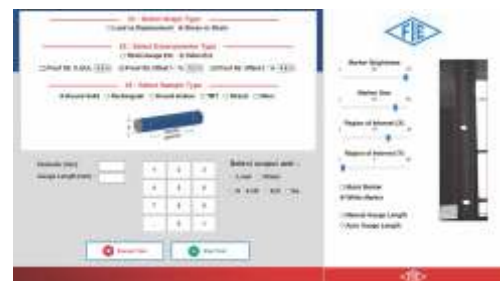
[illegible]

FIE

Marker Brightness

Marker Size

Region of Interest (1)

Region of Interest (2)

Black Marker
White Marker

Manual Gauge Length
Auto Gauge Length

Diameter (mm)
Gauge Length (mm)

Select output unit :

FIE